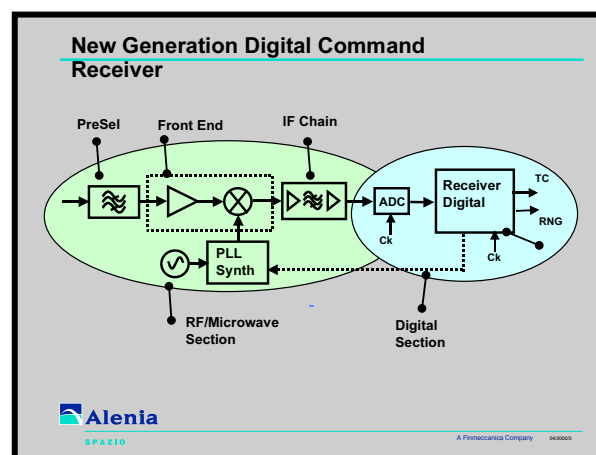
New Generation Digital Command Receiver

PreSel

Front End

IF Chain

ADC

Ck

Receiver Digital

TC

RNG

Ck

PLL Synth

RF/Microwave Section

Digital Section

Alenia

SPAZIO

A Finmeccanica Company

04/2002/3